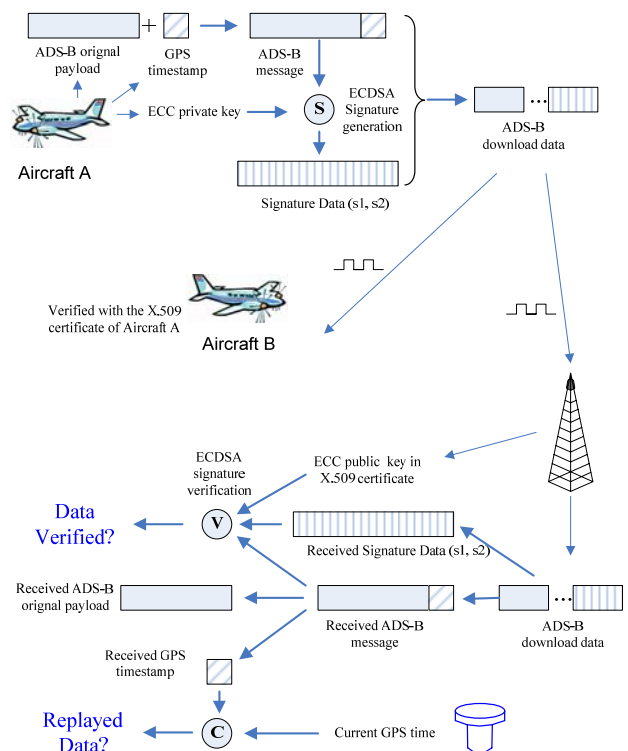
ADS-B orignal payload

+

GPS timestamp

ADS-B message

ECC private key

S

ECDSA Signature generation

Aircraft A

Signature Data (s1, s2)

ADS-B download data

Verified with the X.509 certificate of Aircraft A

Aircraft B

ECDSA signature verification

ECC public key in X.509 certificate

Data Verified?

V

Received Signature Data (s1, s2)

Received ADS-B orignal payload

Received ADS-B message

ADS-B download data

Received GPS timestamp

Replayed Data?

C

Current GPS time